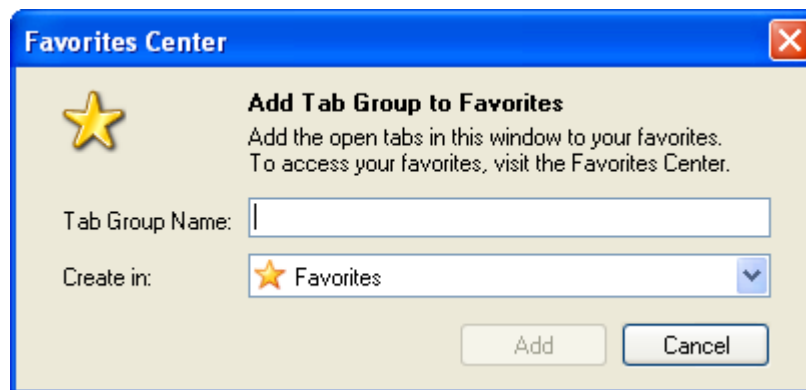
Favorites Center

Add Tab Group to Favorites

Add the open tabs in this window to your favorites. To access your favorites, visit the Favorites Center.

Tab Group Name:

Create in: Favorites

Add

Cancel